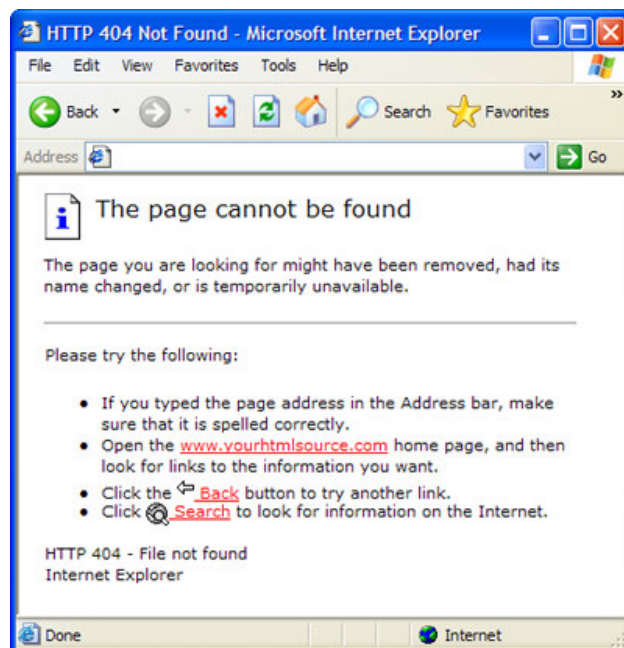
HTTP 404 Not Found - Microsoft Internet Explorer

File Edit View Favorites Tools Help

Back Search Favorites

Address Go

The page cannot be found

The page you are looking for might have been removed, had its name changed, or is temporarily unavailable.

Please try the following:

- If you typed the page address in the Address bar, make sure that it is spelled correctly.
- Open the www.yourhtmlsource.com home page, and then look for links to the information you want.
- Click the Back button to try another link.
- Click Search to look for information on the Internet.

HTTP 404 - File not found
Internet Explorer

Done Internet